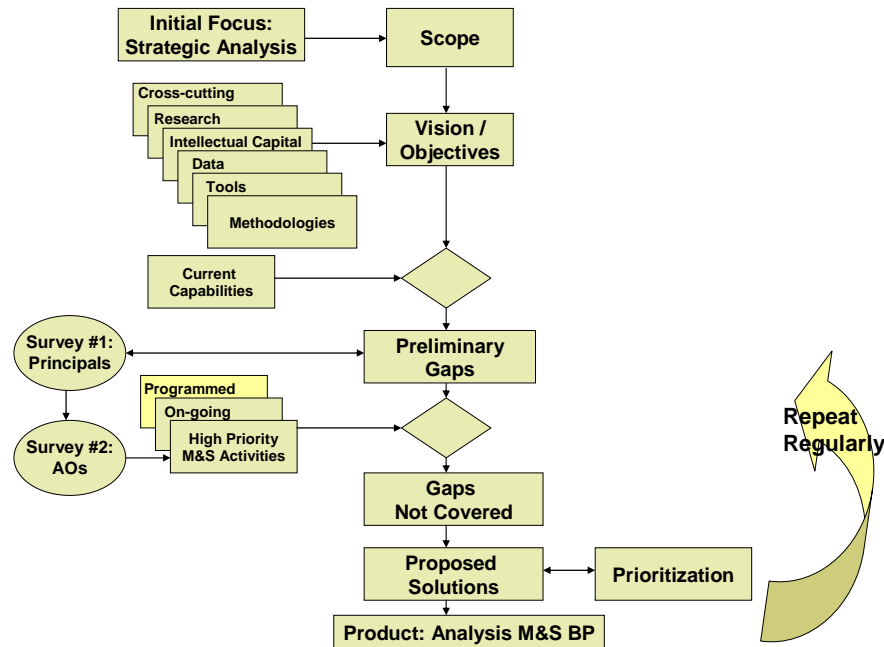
Initial Focus: Strategic Analysis

Scope

Cross-cutting

Research

Intellectual Capital

Data

Tools

Methodologies

Vision / Objectives

Current Capabilities

Survey #1: Principals

Preliminary Gaps

Programmed

On-going

High Priority M&S Activities

Survey #2: AOs

Repeat Regularly

Gaps Not Covered

Proposed Solutions

Prioritization

Product: Analysis M&S BP